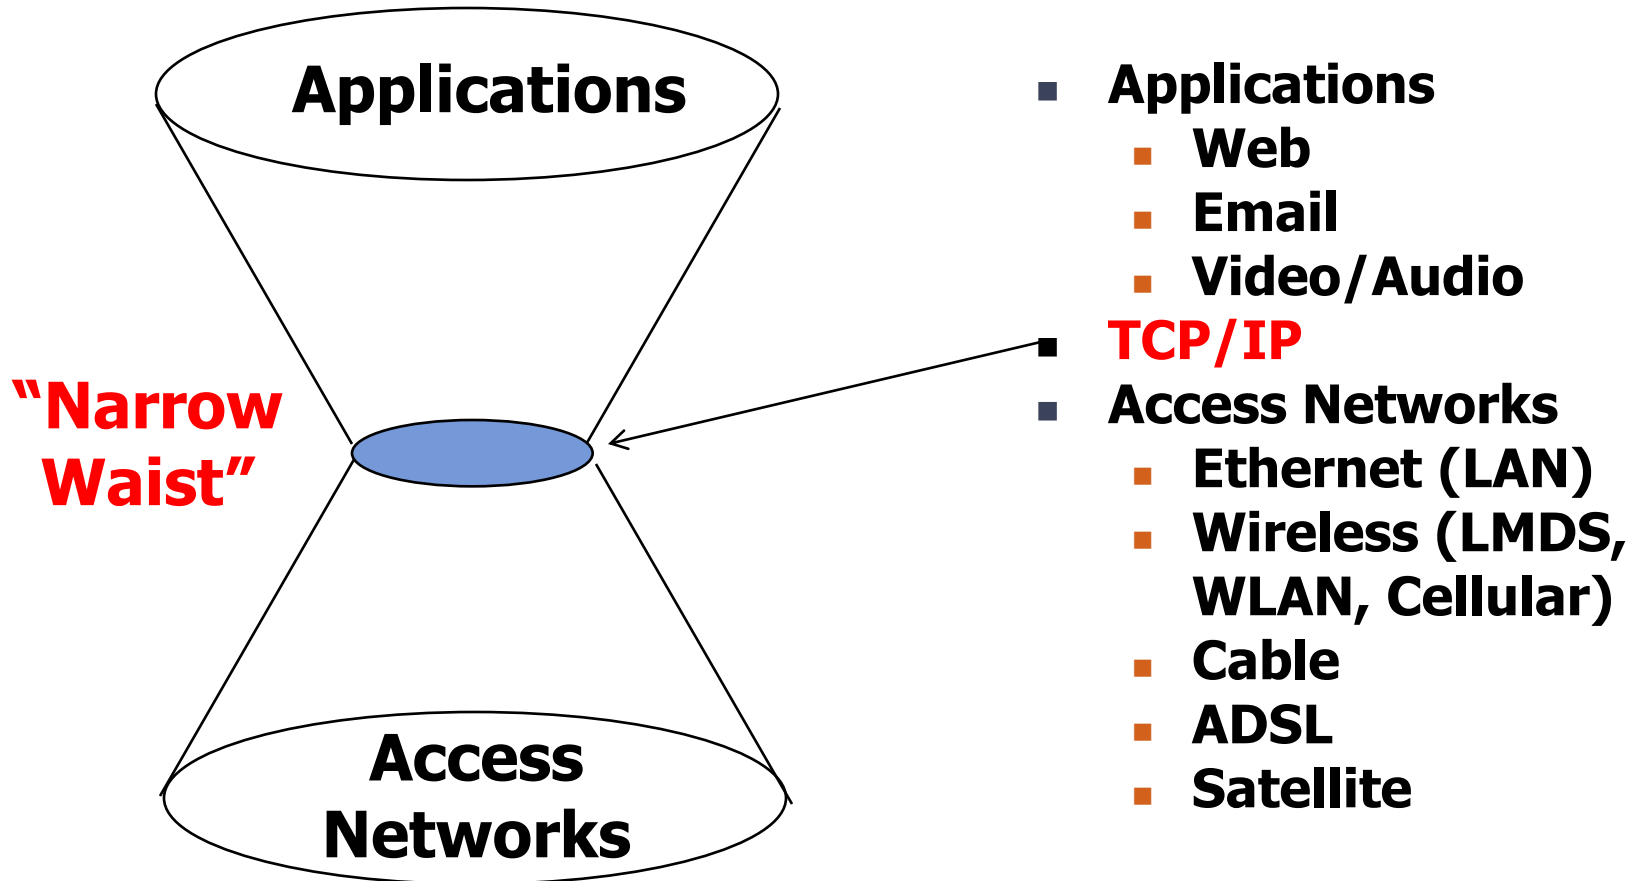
Applications

"Narrow Waist"

Access Networks

- Applications
  - Web
  - Email
  - Video/Audio
- TCP/IP
- Access Networks
  - Ethernet (LAN)
  - Wireless (LMDS, WLAN, Cellular)
  - Cable
  - ADSL
  - Satellite